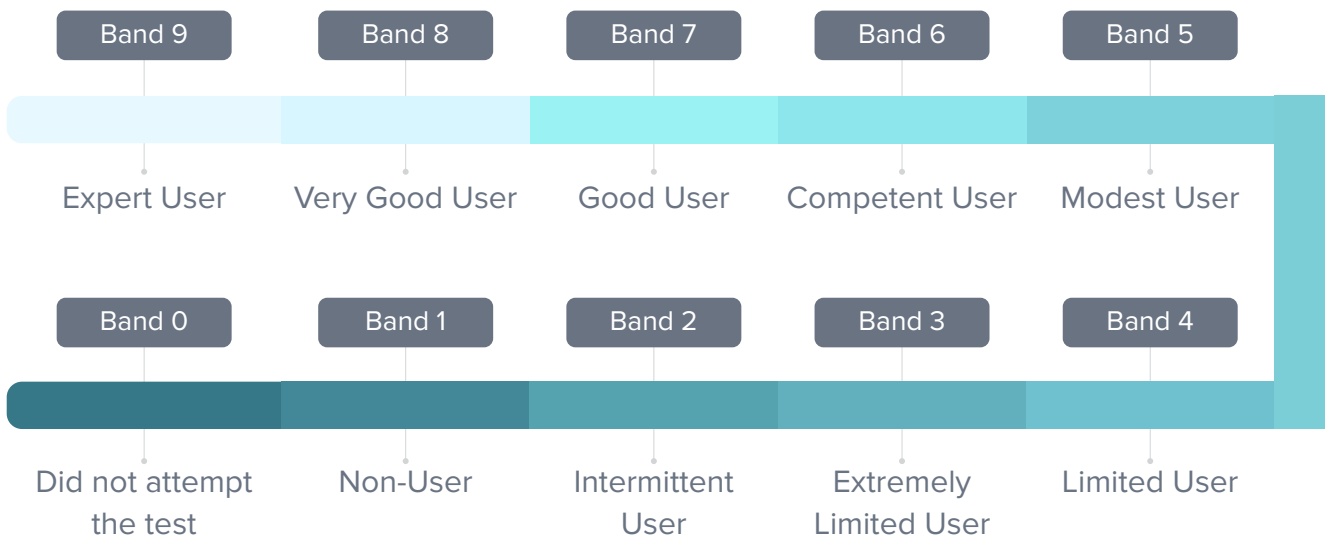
Band 9
Expert User

Band 8
Very Good User

Band 7
Good User

Band 6
Competent User

Band 5
Modest User

Band 0
Did not attempt the test

Band 1
Non-User

Band 2
Intermittent User

Band 3
Extremely Limited User

Band 4
Limited User